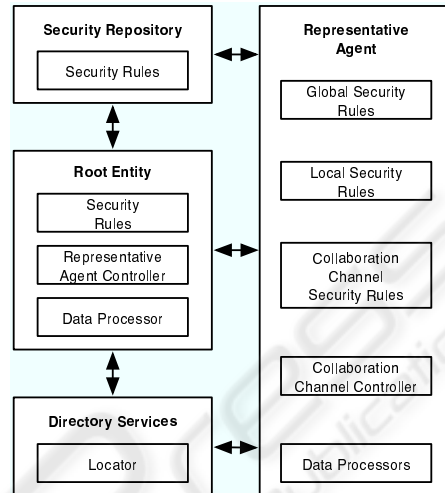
Security Repository

Security Rules

Root Entity

Security Rules

Representative Agent Controller

Data Processor

Directory Services

Locator

Representative Agent

Global Security Rules

Local Security Rules

Collaboration Channel Security Rules

Collaboration Channel Controller

Data Processors